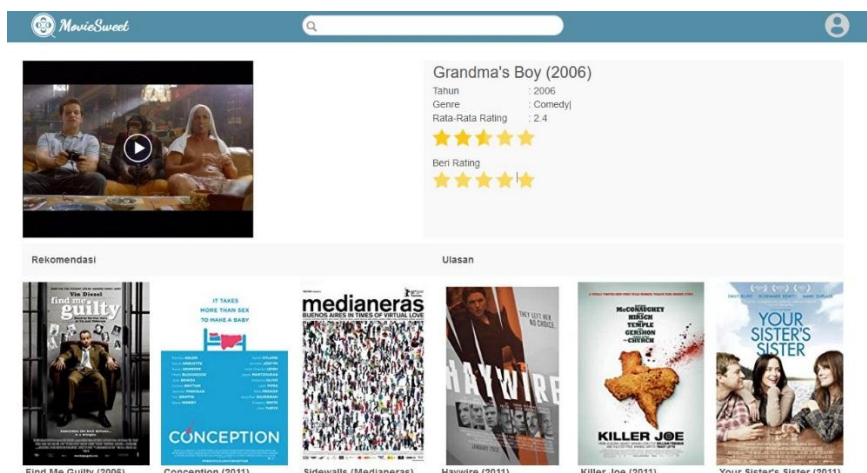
MovieSweet

Grandma's Boy (2006)

Tahun : 2006
Genre : Comedy|
Rata-Rata Rating : 2.4

Beri Rating

Rekomendasi

Ulasan

Vin Diesel
find me guilty

IT TAKES MORE THAN SEX TO MAKE A BABY

CONCEPTION

medianeras
BUENOS AIRES IN TIMES OF VIRTUAL LOVE

THEY LEFT HER NO CHOICE.

HAYWIRE

McCONAUGHEY HIRSCH TEMPLE GERSHON CHURCH

KILLER JOE

YOUR SISTER'S SISTER

Find Me Guilty (2006)

Conception (2011)

Sidewalls (Medianeras)

Haywire (2011)

Killer Joe (2011)

Your Sister's Sister (2011)